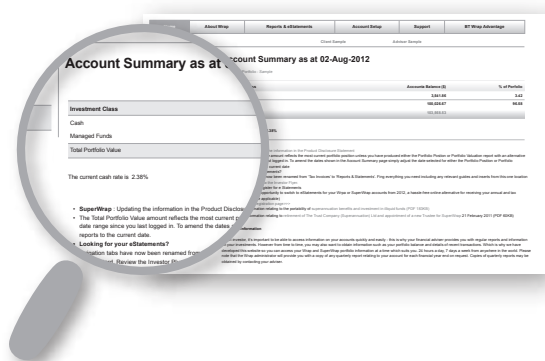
About Wrap | Reports & eStatements | Account Setup | Support | BT Wrap Advantage

Client Sample | Adviser Sample

Account Summary as at 02-Aug-2012

Account Summary as at

| Investment Class | Accounts Balance ($) | % of Portfolio |
|---|---|---|
| Cash | 2,841.85 | 2.42 |
| Managed Funds | 105,026.67 | 96.66 |
| Total Portfolio Value | 103,868.52 | |

The current cash rate is 2.38%

• SuperWrap : Updating the information in the Product Disclos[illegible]

• The Total Portfolio Value amount reflects the most current p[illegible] date range since you last logged in. To amend the dates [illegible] reports to the current date.

• Looking for your eStatements?
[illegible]ation tabs have now been renamed fro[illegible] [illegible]t. Review the Investor P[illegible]

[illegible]